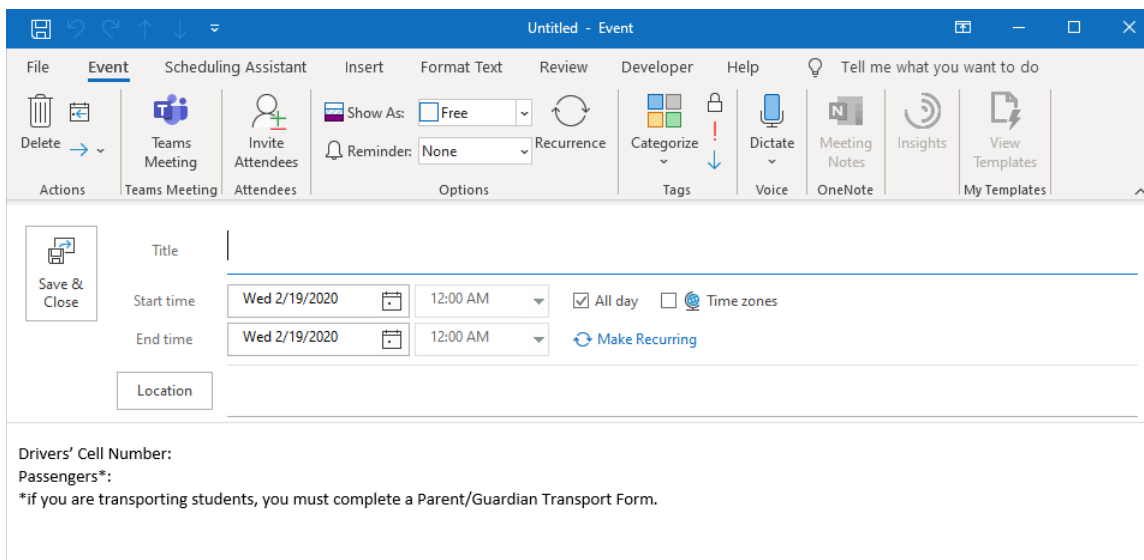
Untitled - Event

File Event Scheduling Assistant Insert Format Text Review Developer Help Tell me what you want to do

Delete
Actions

Teams Meeting
Teams Meeting

Invite Attendees
Attendees

Show As: Free
Reminder: None
Recurrence
Options

Categorize
Tags

Dictate
Voice

Meeting Notes
OneNote

Insights

View Templates
My Templates

Save & Close

Title

Start time Wed 2/19/2020 12:00 AM All day Time zones

End time Wed 2/19/2020 12:00 AM Make Recurring

Location

Drivers' Cell Number:
Passengers*:
*if you are transporting students, you must complete a Parent/Guardian Transport Form.